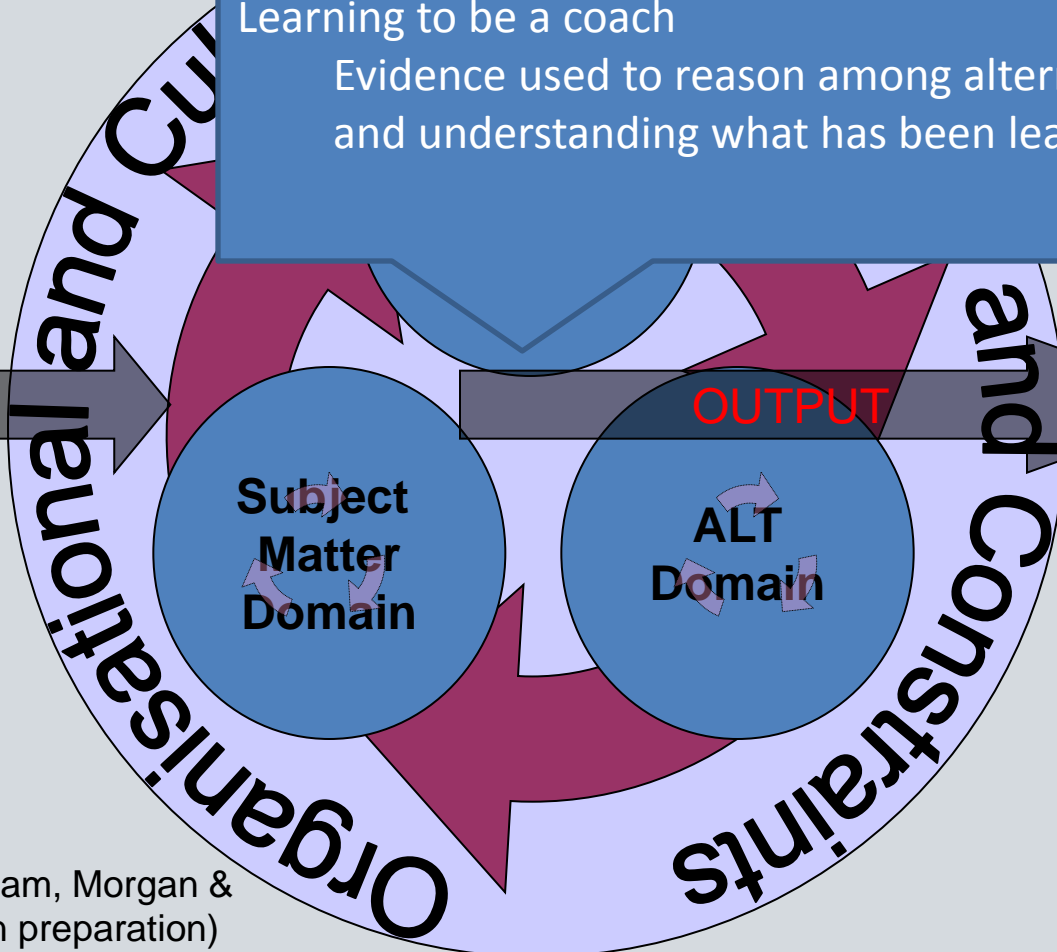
Learning to be a coach

Evidence used to reason among alter

and understanding what has been lea

Organisational and Cu

and Constraints

OUTPUT

Subject Matter Domain

ALT Domain

am, Morgan &
n preparation)